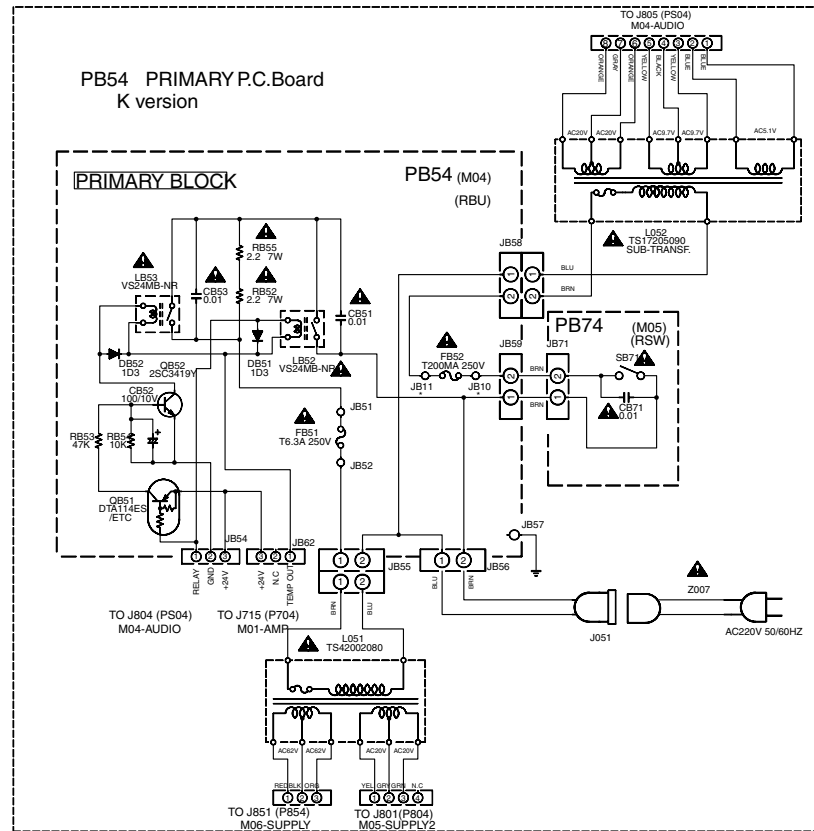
TO J805 (PS04)
M04-AUDIO

8 7 6 5 4 3 2 1

ORANGE GRAY ORANGE YELLOW BLACK YELLOW BLUE BLUE

AC20V AC20V AC9.7V AC9.7V AC5.1V

PB54 PRIMARY P.C.Board
K version

PRIMARY BLOCK

PB54 (M04)
(RBU)

L052
TS17205090
SUB-TRANSF.

JB58
1 1 BLU
2 2 BRN

RB55
2.2 7W

RB52
2.2 7W

LB53
VS24MB-NR

CB53
0.01

CB51
0.01

DB52
1D3

QB52
2SC3419Y

DB51
1D3

LB52
VS24MB-NR

CB52
100/10V

RB53
47K

RB54
10K

FB51
T6.3A 250V

JB51

JB52

FB52
T200MA 250V

JB11

JB10

JB59
2
1

PB74 (M05)
(RSW)

JB71
BRN 2
BRN 1

SB71

CB71
0.01

QB51
DTA114ES
/ETC

JB54
RELAY GND +24V
1 2 3

JB62
+24V N.C TEMP OUT
3 2 1

JB55
1 2
1 2
BRN BLU

JB56
BLU 1 2 BRN

JB57

TO J804 (PS04)
M04-AUDIO

TO J715 (P704)
M01-AMP

L051
TS42002080

AC62V AC62V

AC20V AC20V

RED BLK ORG
1 2 3

YEL GRY GRN N.C
1 2 3 4

TO J851 (P854)
M06-SUPPLY

TO J801(P804)
M05-SUPPLY2

J051

Z007

AC220V 50/60HZ